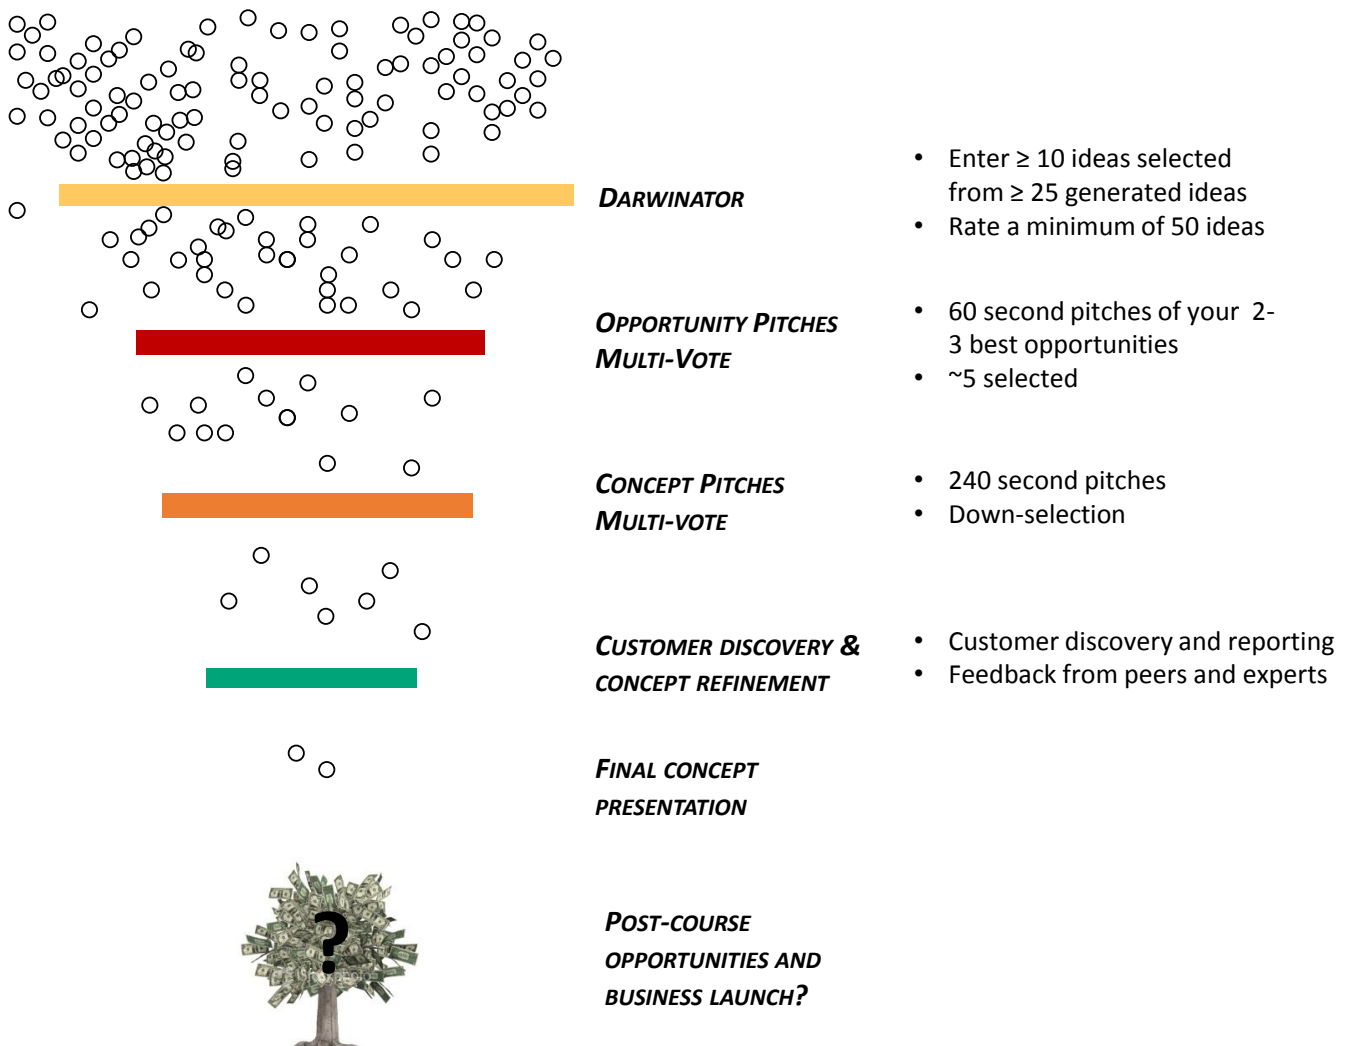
DARWINATOR

- Enter ≥ 10 ideas selected from ≥ 25 generated ideas
- Rate a minimum of 50 ideas

OPPORTUNITY PITCHES
MULTI-VOTE

- 60 second pitches of your 2-3 best opportunities
- ~5 selected

CONCEPT PITCHES
MULTI-VOTE

- 240 second pitches
- Down-selection

CUSTOMER DISCOVERY & CONCEPT REFINEMENT

- Customer discovery and reporting
- Feedback from peers and experts

FINAL CONCEPT PRESENTATION

?

POST-COURSE OPPORTUNITIES AND BUSINESS LAUNCH?